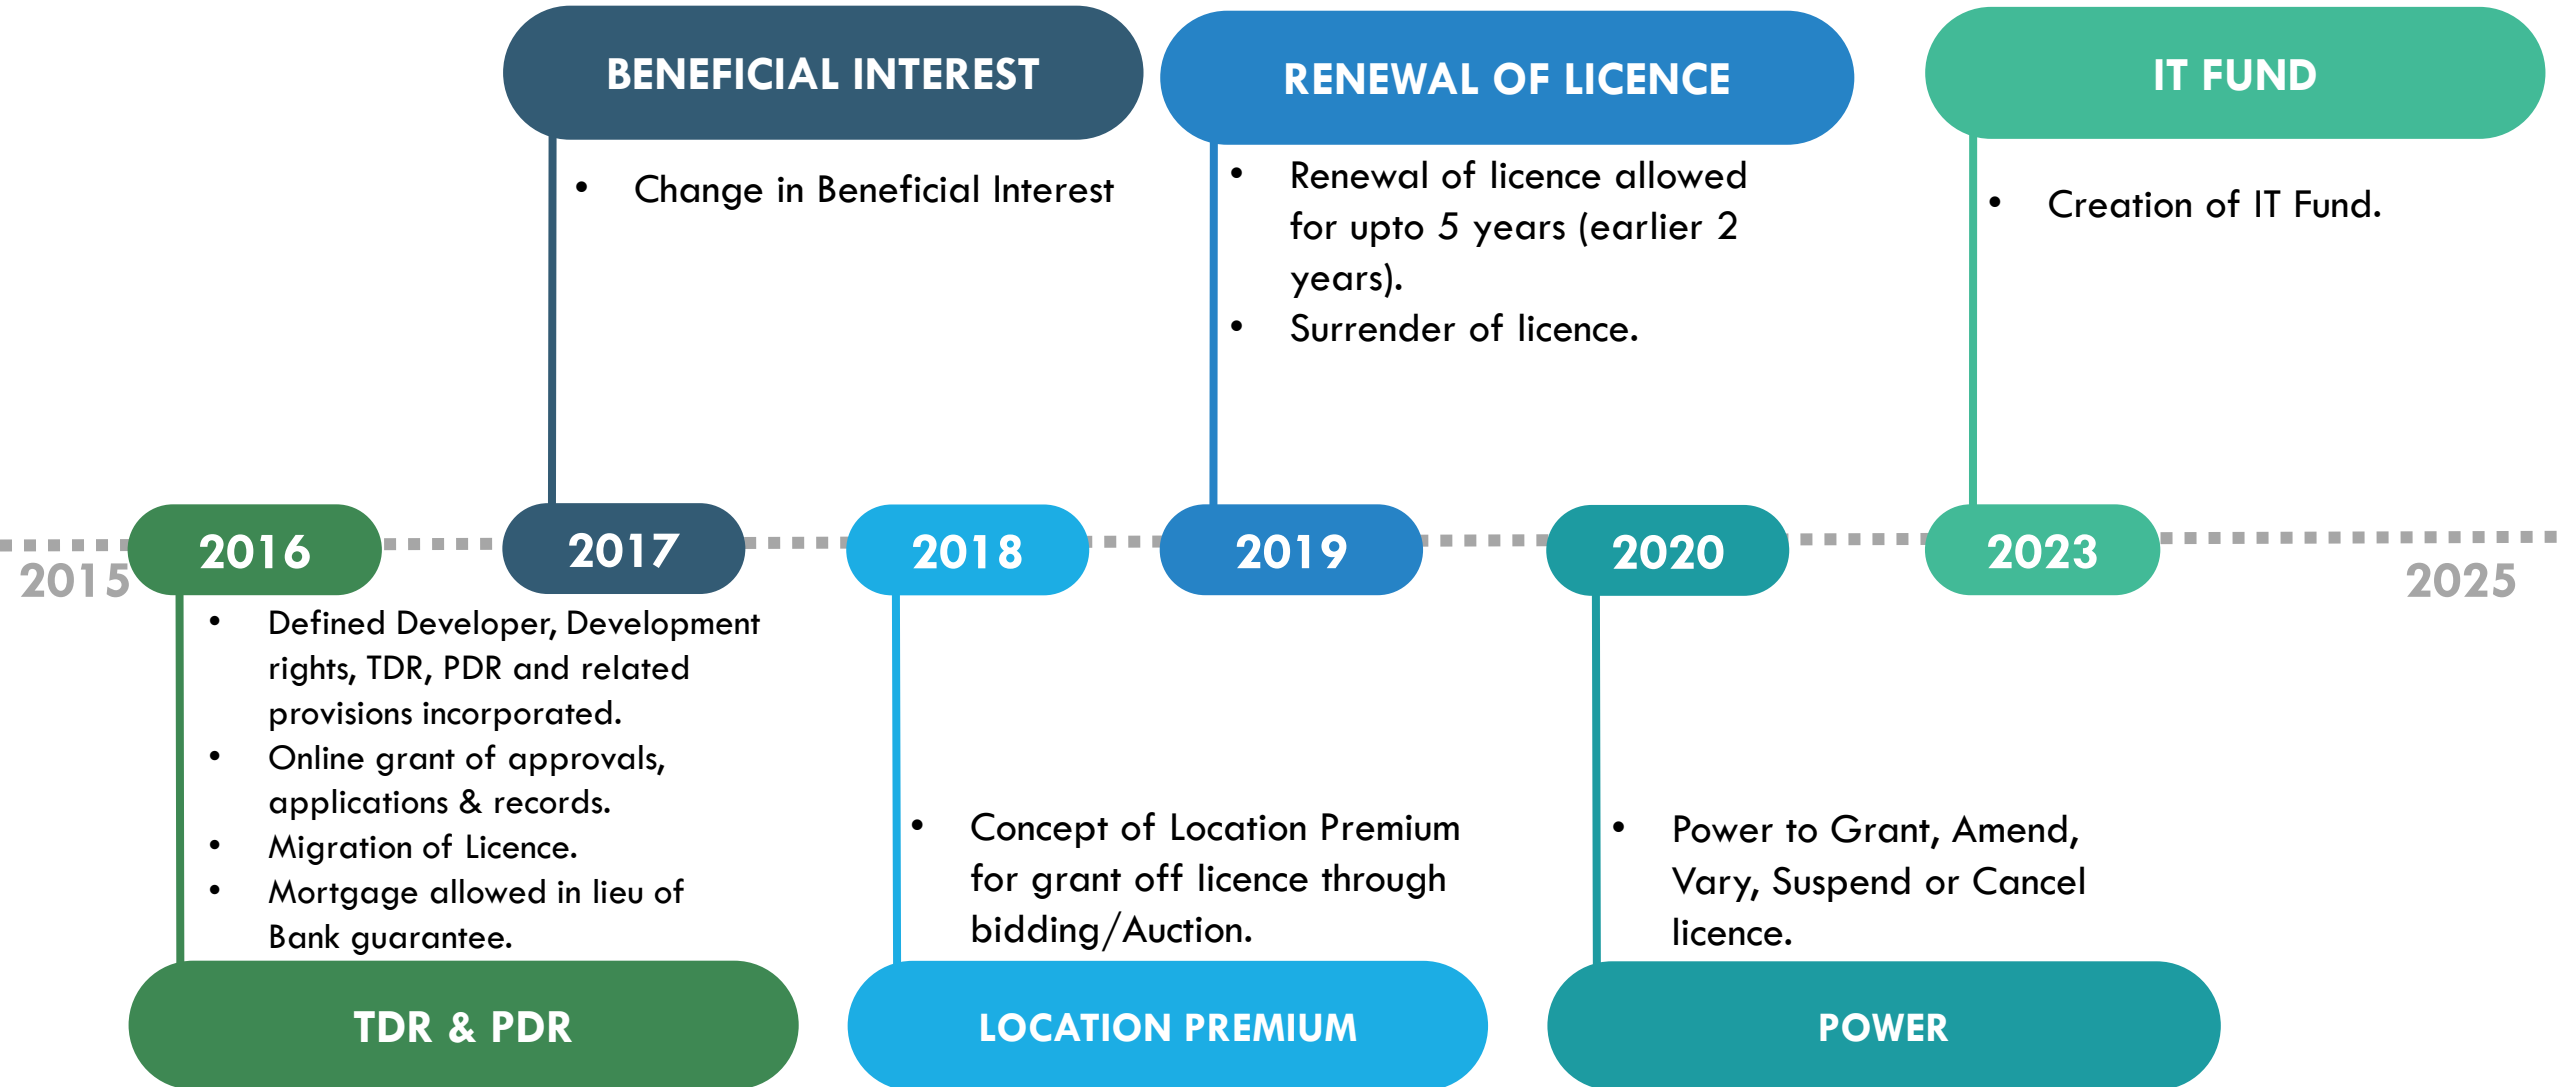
BENEFICIAL INTEREST

• Change in Beneficial Interest

RENEWAL OF LICENCE

• Renewal of licence allowed for upto 5 years (earlier 2 years).
• Surrender of licence.

IT FUND

• Creation of IT Fund.

2015

2016

2017

2018

2019

2020

2023

2025

• Defined Developer, Development rights, TDR, PDR and related provisions incorporated.
• Online grant of approvals, applications & records.
• Migration of Licence.
• Mortgage allowed in lieu of Bank guarantee.

TDR & PDR

• Concept of Location Premium for grant off licence through bidding/Auction.

LOCATION PREMIUM

• Power to Grant, Amend, Vary, Suspend or Cancel licence.

POWER